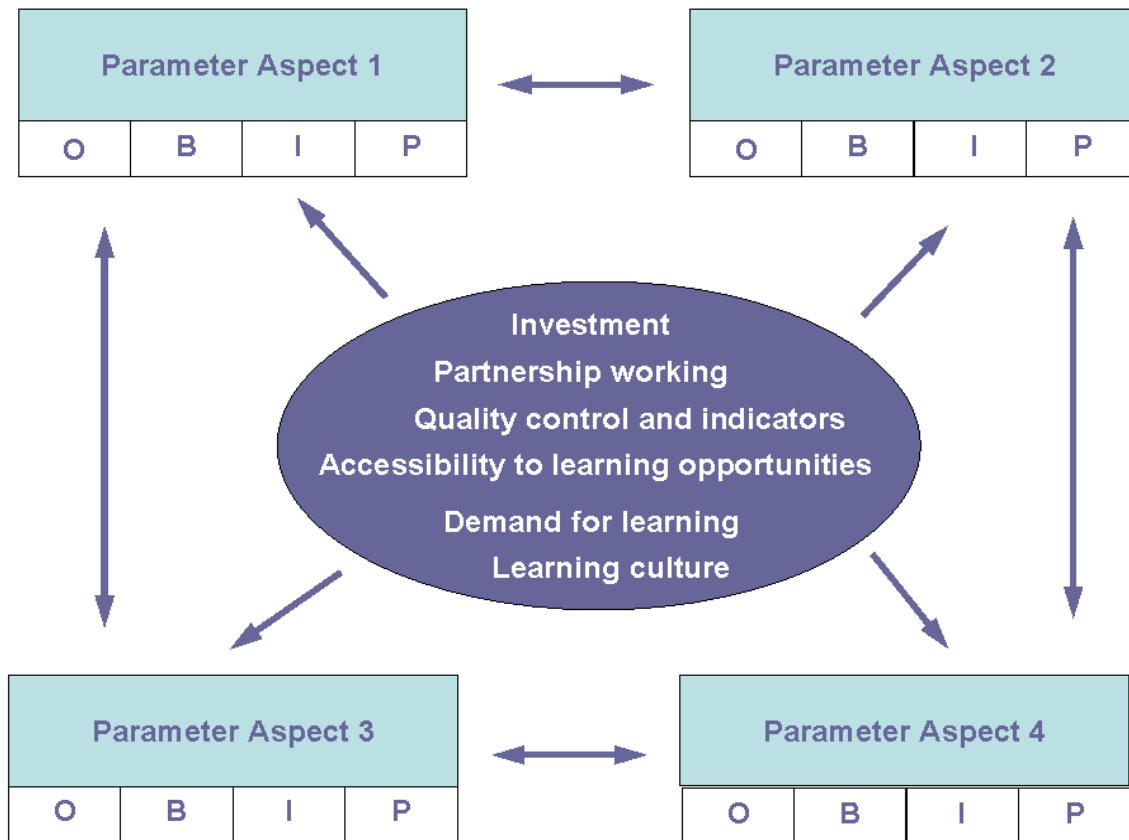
Parameter Aspect 1

| O | B | I | P |
|---|---|---|---|

Parameter Aspect 2

| O | B | I | P |
|---|---|---|---|

Investment
Partnership working
Quality control and indicators
Accessibility to learning opportunities
Demand for learning
Learning culture

Parameter Aspect 3

| O | B | I | P |
|---|---|---|---|

Parameter Aspect 4

| O | B | I | P |
|---|---|---|---|